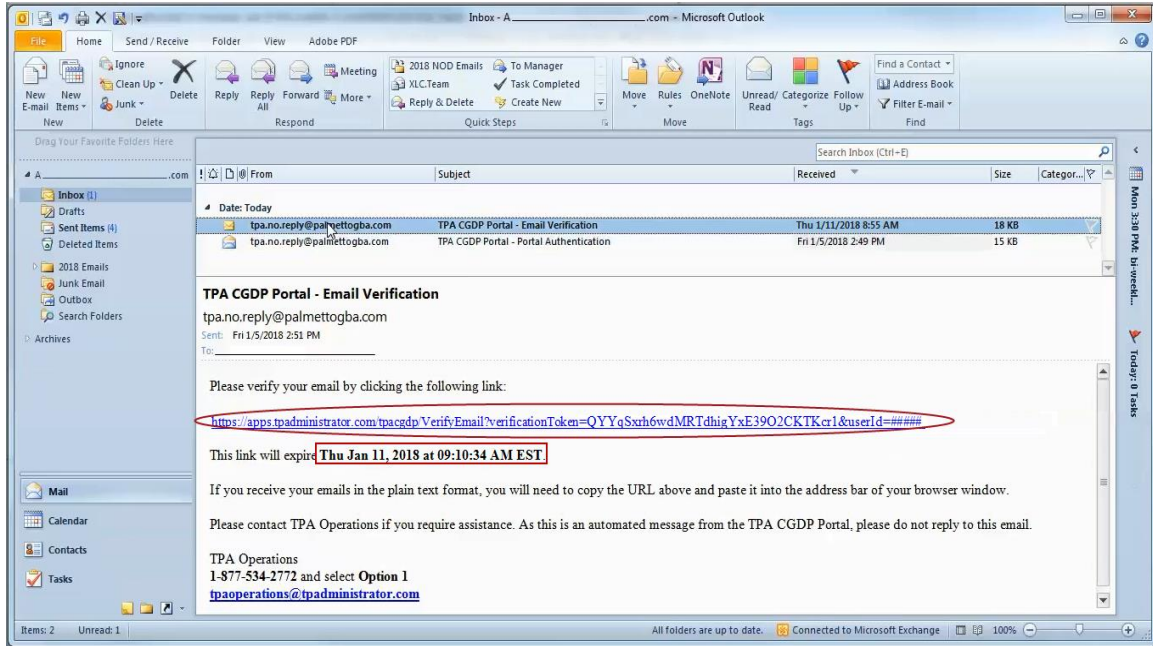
Inbox - A .com - Microsoft Outlook

File Home Send / Receive Folder View Adobe PDF

New E-mail New Items Ignore Clean Up Junk Delete Reply Reply All Forward Meeting More 2018 NOD Emails XLC.Team Reply & Delete To Manager Task Completed Create New Move Rules OneNote Unread/ Read Categorize Follow Up Find a Contact Address Book Filter E-mail

New Delete Respond Quick Steps Move Tags Find

Drag Your Favorite Folders Here

Search Inbox (Ctrl+E)

A .com
Inbox (1)
Drafts
Sent Items (4)
Deleted Items
2018 Emails
Junk Email
Outbox
Search Folders
Archives

From | Subject | Received | Size | Categor...

Date: Today

| From | Subject | Received | Size |
|---|---|---|---|
| tpa.no.reply@palmettogba.com | TPA CGDP Portal - Email Verification | Thu 1/11/2018 8:55 AM | 18 KB |
| tpa.no.reply@palmettogba.com | TPA CGDP Portal - Portal Authentication | Fri 1/5/2018 2:49 PM | 15 KB |

TPA CGDP Portal - Email Verification
tpa.no.reply@palmettogba.com
Sent: Fri 1/5/2018 2:51 PM
To:

Please verify your email by clicking the following link:

https://apps.tpadministrator.com/tpacgdp/VerifyEmail?verificationToken=QYYqSxrh6wdMRTdhigYxE39O2CKTKcr1&userId=#####

This link will expire Thu Jan 11, 2018 at 09:10:34 AM EST.

If you receive your emails in the plain text format, you will need to copy the URL above and paste it into the address bar of your browser window.

Please contact TPA Operations if you require assistance. As this is an automated message from the TPA CGDP Portal, please do not reply to this email.

TPA Operations
1-877-534-2772 and select Option 1
tpaoperations@tpadministrator.com

Mail
Calendar
Contacts
Tasks

Mon 3:30 PM: bi-weekl...
Today: 0 Tasks

Items: 2 Unread: 1
All folders are up to date. Connected to Microsoft Exchange 100%